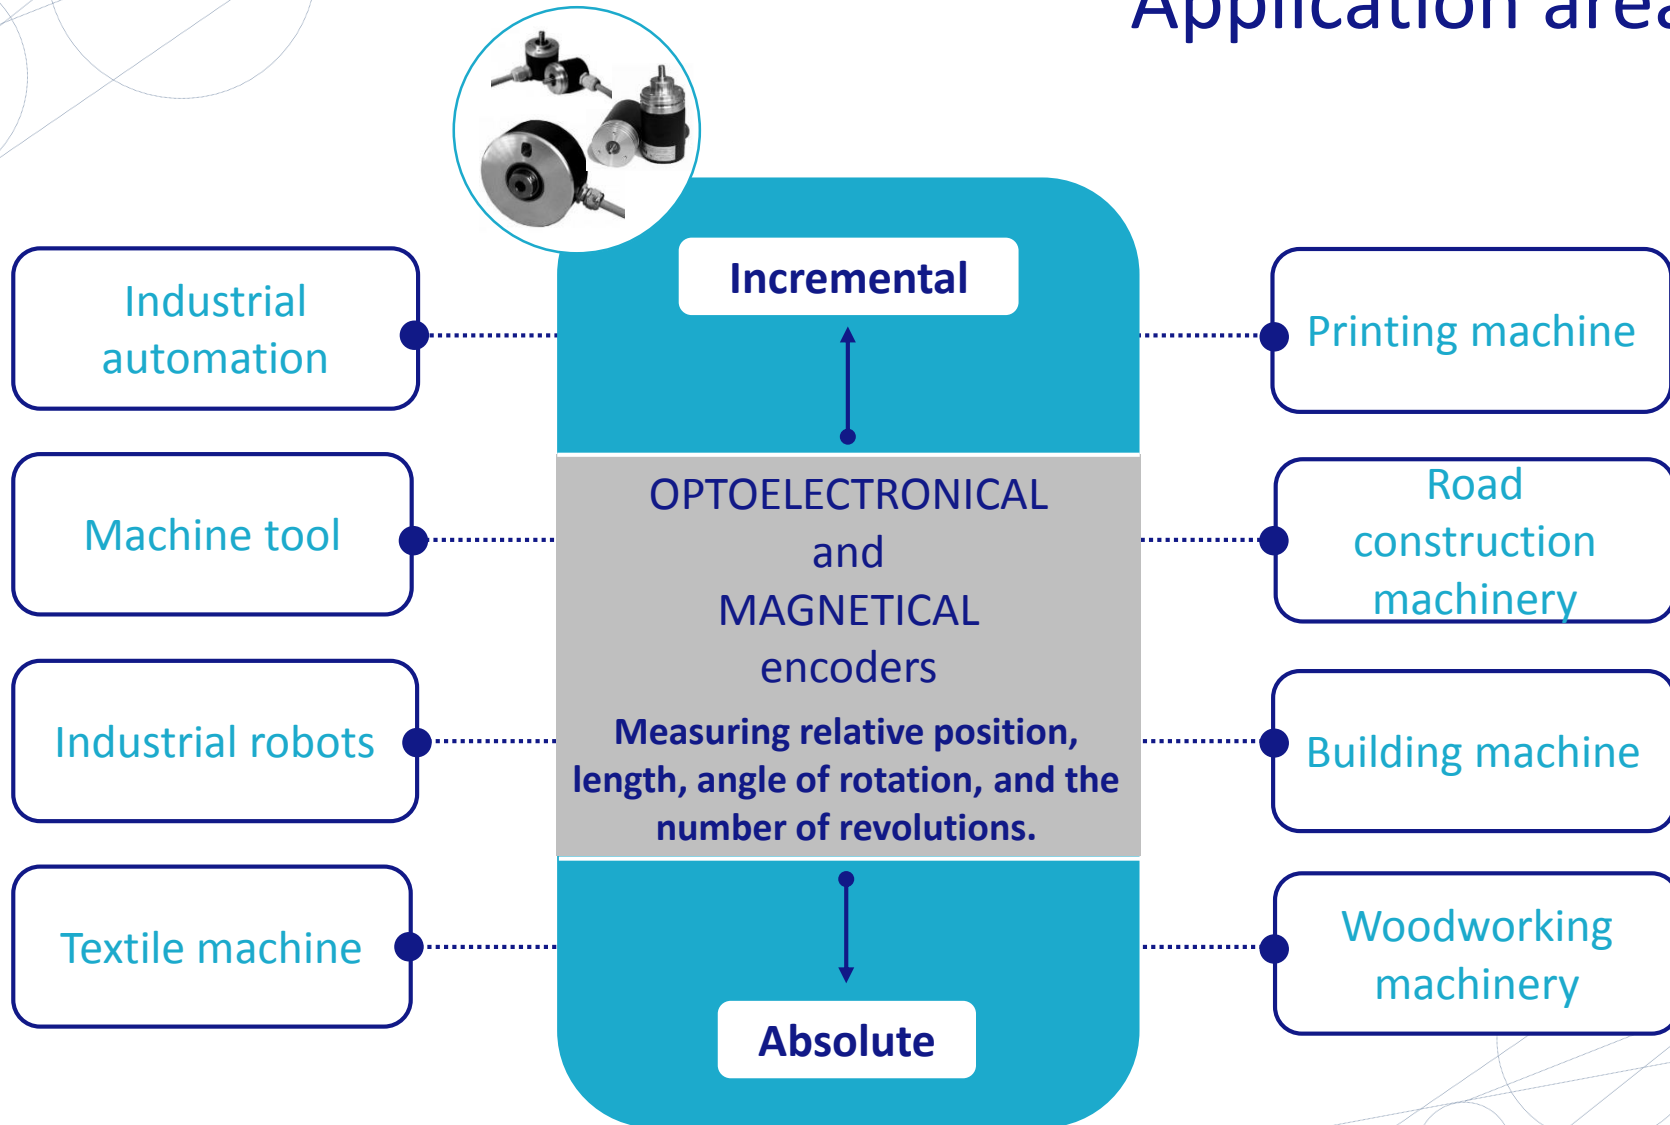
Application area

Industrial automation

Machine tool

Industrial robots

Textile machine

Incremental

OPTOELECTRONICAL and MAGNETICAL encoders

Measuring relative position, length, angle of rotation, and the number of revolutions.

Absolute

Printing machine

Road construction machinery

Building machine

Woodworking machinery